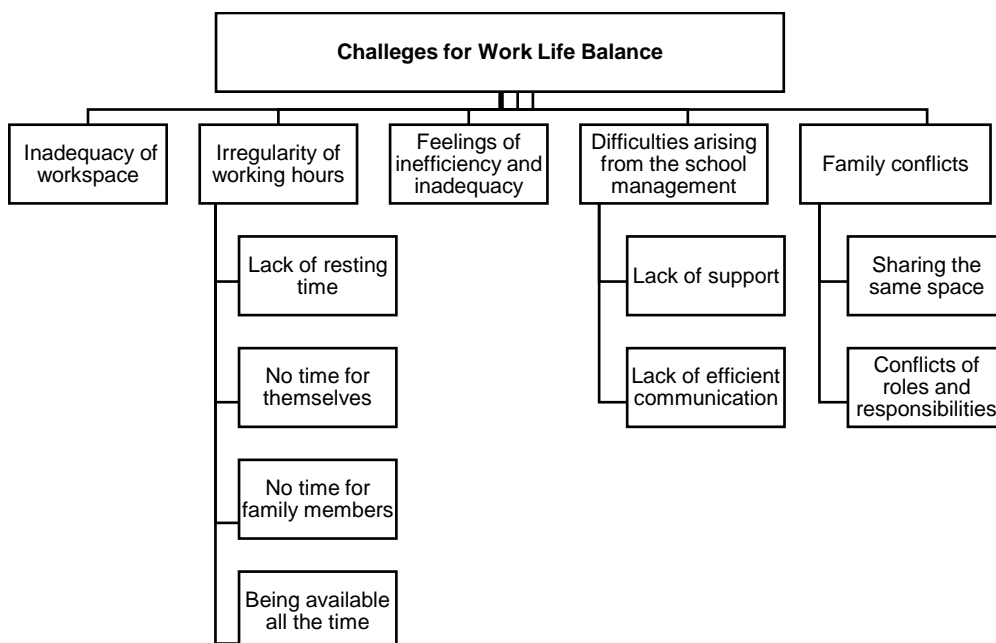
Challeges for Work Life Balance

Inadequacy of workspace

Irregularity of working hours

Lack of resting time

No time for themselves

No time for family members

Being available all the time

Feelings of inefficiency and inadequacy

Difficulties arising from the school management

Lack of support

Lack of efficient communication

Family conflicts

Sharing the same space

Conflicts of roles and responsibilities